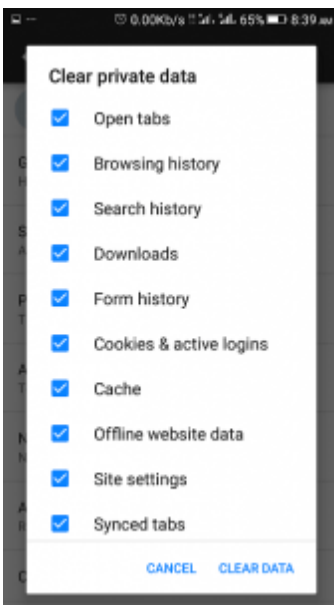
0.00Kb/s 65% 8:39

Clear private data

Open tabs

Browsing history

Search history

Downloads

Form history

Cookies & active logins

Cache

Offline website data

Site settings

Synced tabs

CANCEL CLEAR DATA